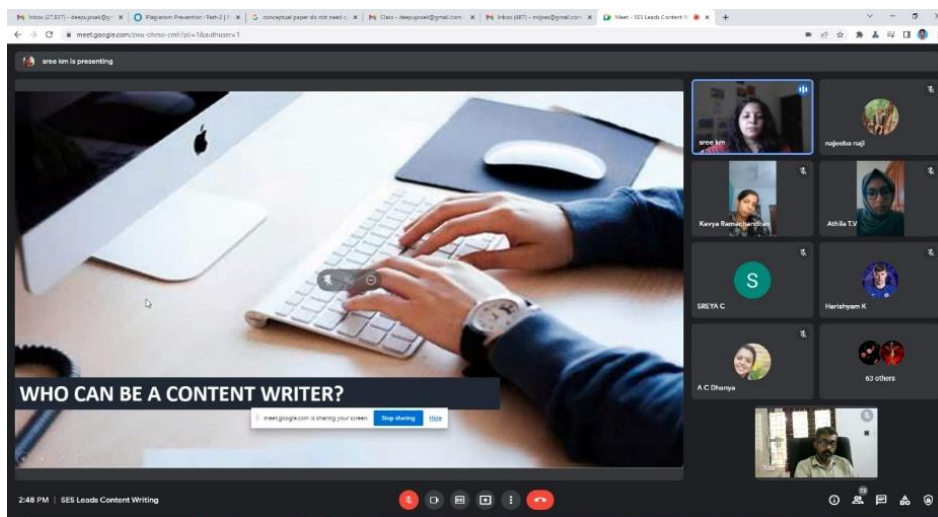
Inbox (27,837) - deepujose... | Plagiarism Prevention - Part-2 | conceptual paper do not need... | Class - deepujose@gmail.com | Inbox (487) - mijose@gmail.com | Meet - SES Leads Content W...

meet.google.com/zwu-ohmo-cmh?pli=1&authuser=1

sree km is presenting

WHO CAN BE A CONTENT WRITER?

meet.google.com is sharing your screen. Stop sharing Hide

sree km

najeeba naji

Kavya Ramachandran

Athila T.V

SREYA C

Harishyam K

A C Dhanya

63 others

You

2:48 PM | SES Leads Content Writing